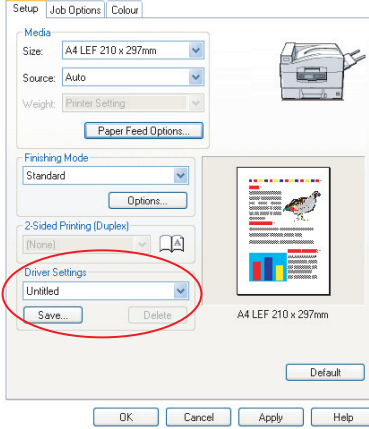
Setup | Job Options | Colour

Media
Size: A4 LEF 210 x 297mm
Source: Auto
Weight: Printer Setting
Paper Feed Options...

Finishing Mode
Standard
Options...

2-Sided Printing (Duplex)
(None)

Driver Settings
Untitled
Save...
Delete

A4 LEF 210 x 297mm

Default

OK
Cancel
Apply
Help